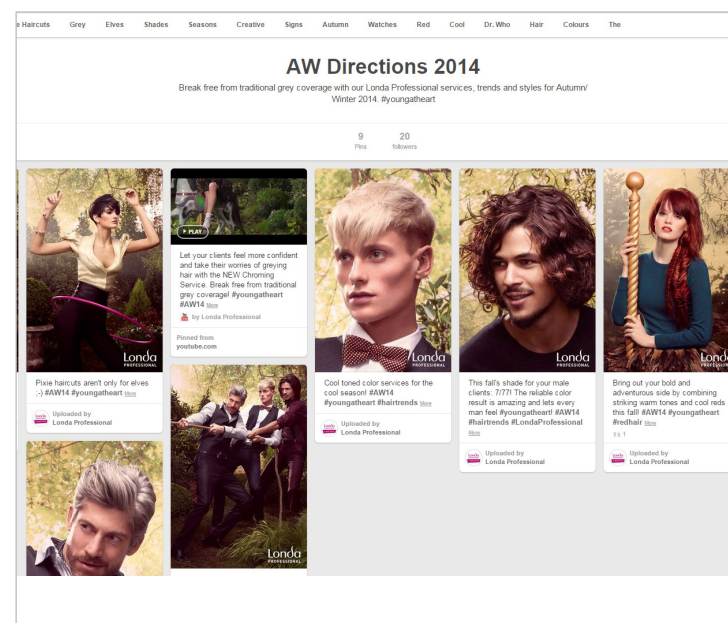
e Haircuts Grey Elves Shades Seasons Creative Signs Autumn Watches Red Cool Dr. Who Hair Colours The

AW Directions 2014

Break free from traditional grey coverage with our Londa Professional services, trends and styles for Autumn/ Winter 2014. #youngatheart

9
Pins

20
followers

Londa PROFESSIONAL

Pixie haircuts aren't only for elves ;-) #AW14 #youngatheart More

Uploaded by
Londa Professional

PLAY

Let your clients feel more confident and take their worries of greying hair with the NEW Chroming Service. Break free from traditional grey coverage! #youngatheart #AW14 More

by Londa Professional

Pinned from
youtube.com

Londa PROFESSIONAL

Londa PROFESSIONAL

Cool toned color services for the cool season! #AW14 #youngatheart #hairtrends More

Uploaded by
Londa Professional

Londa PROFESSIONAL

This fall's shade for your male clients: 7/77! The reliable color result is amazing and lets every man feel #youngatheart! #AW14 #hairtrends #LondaProfessional More

Uploaded by
Londa Professional

Londa

Bring out your bold and adventurous side by combining striking warm tones and cool reds this fall! #AW14 #youngatheart #redhair More

1

Uploaded by
Londa Professional